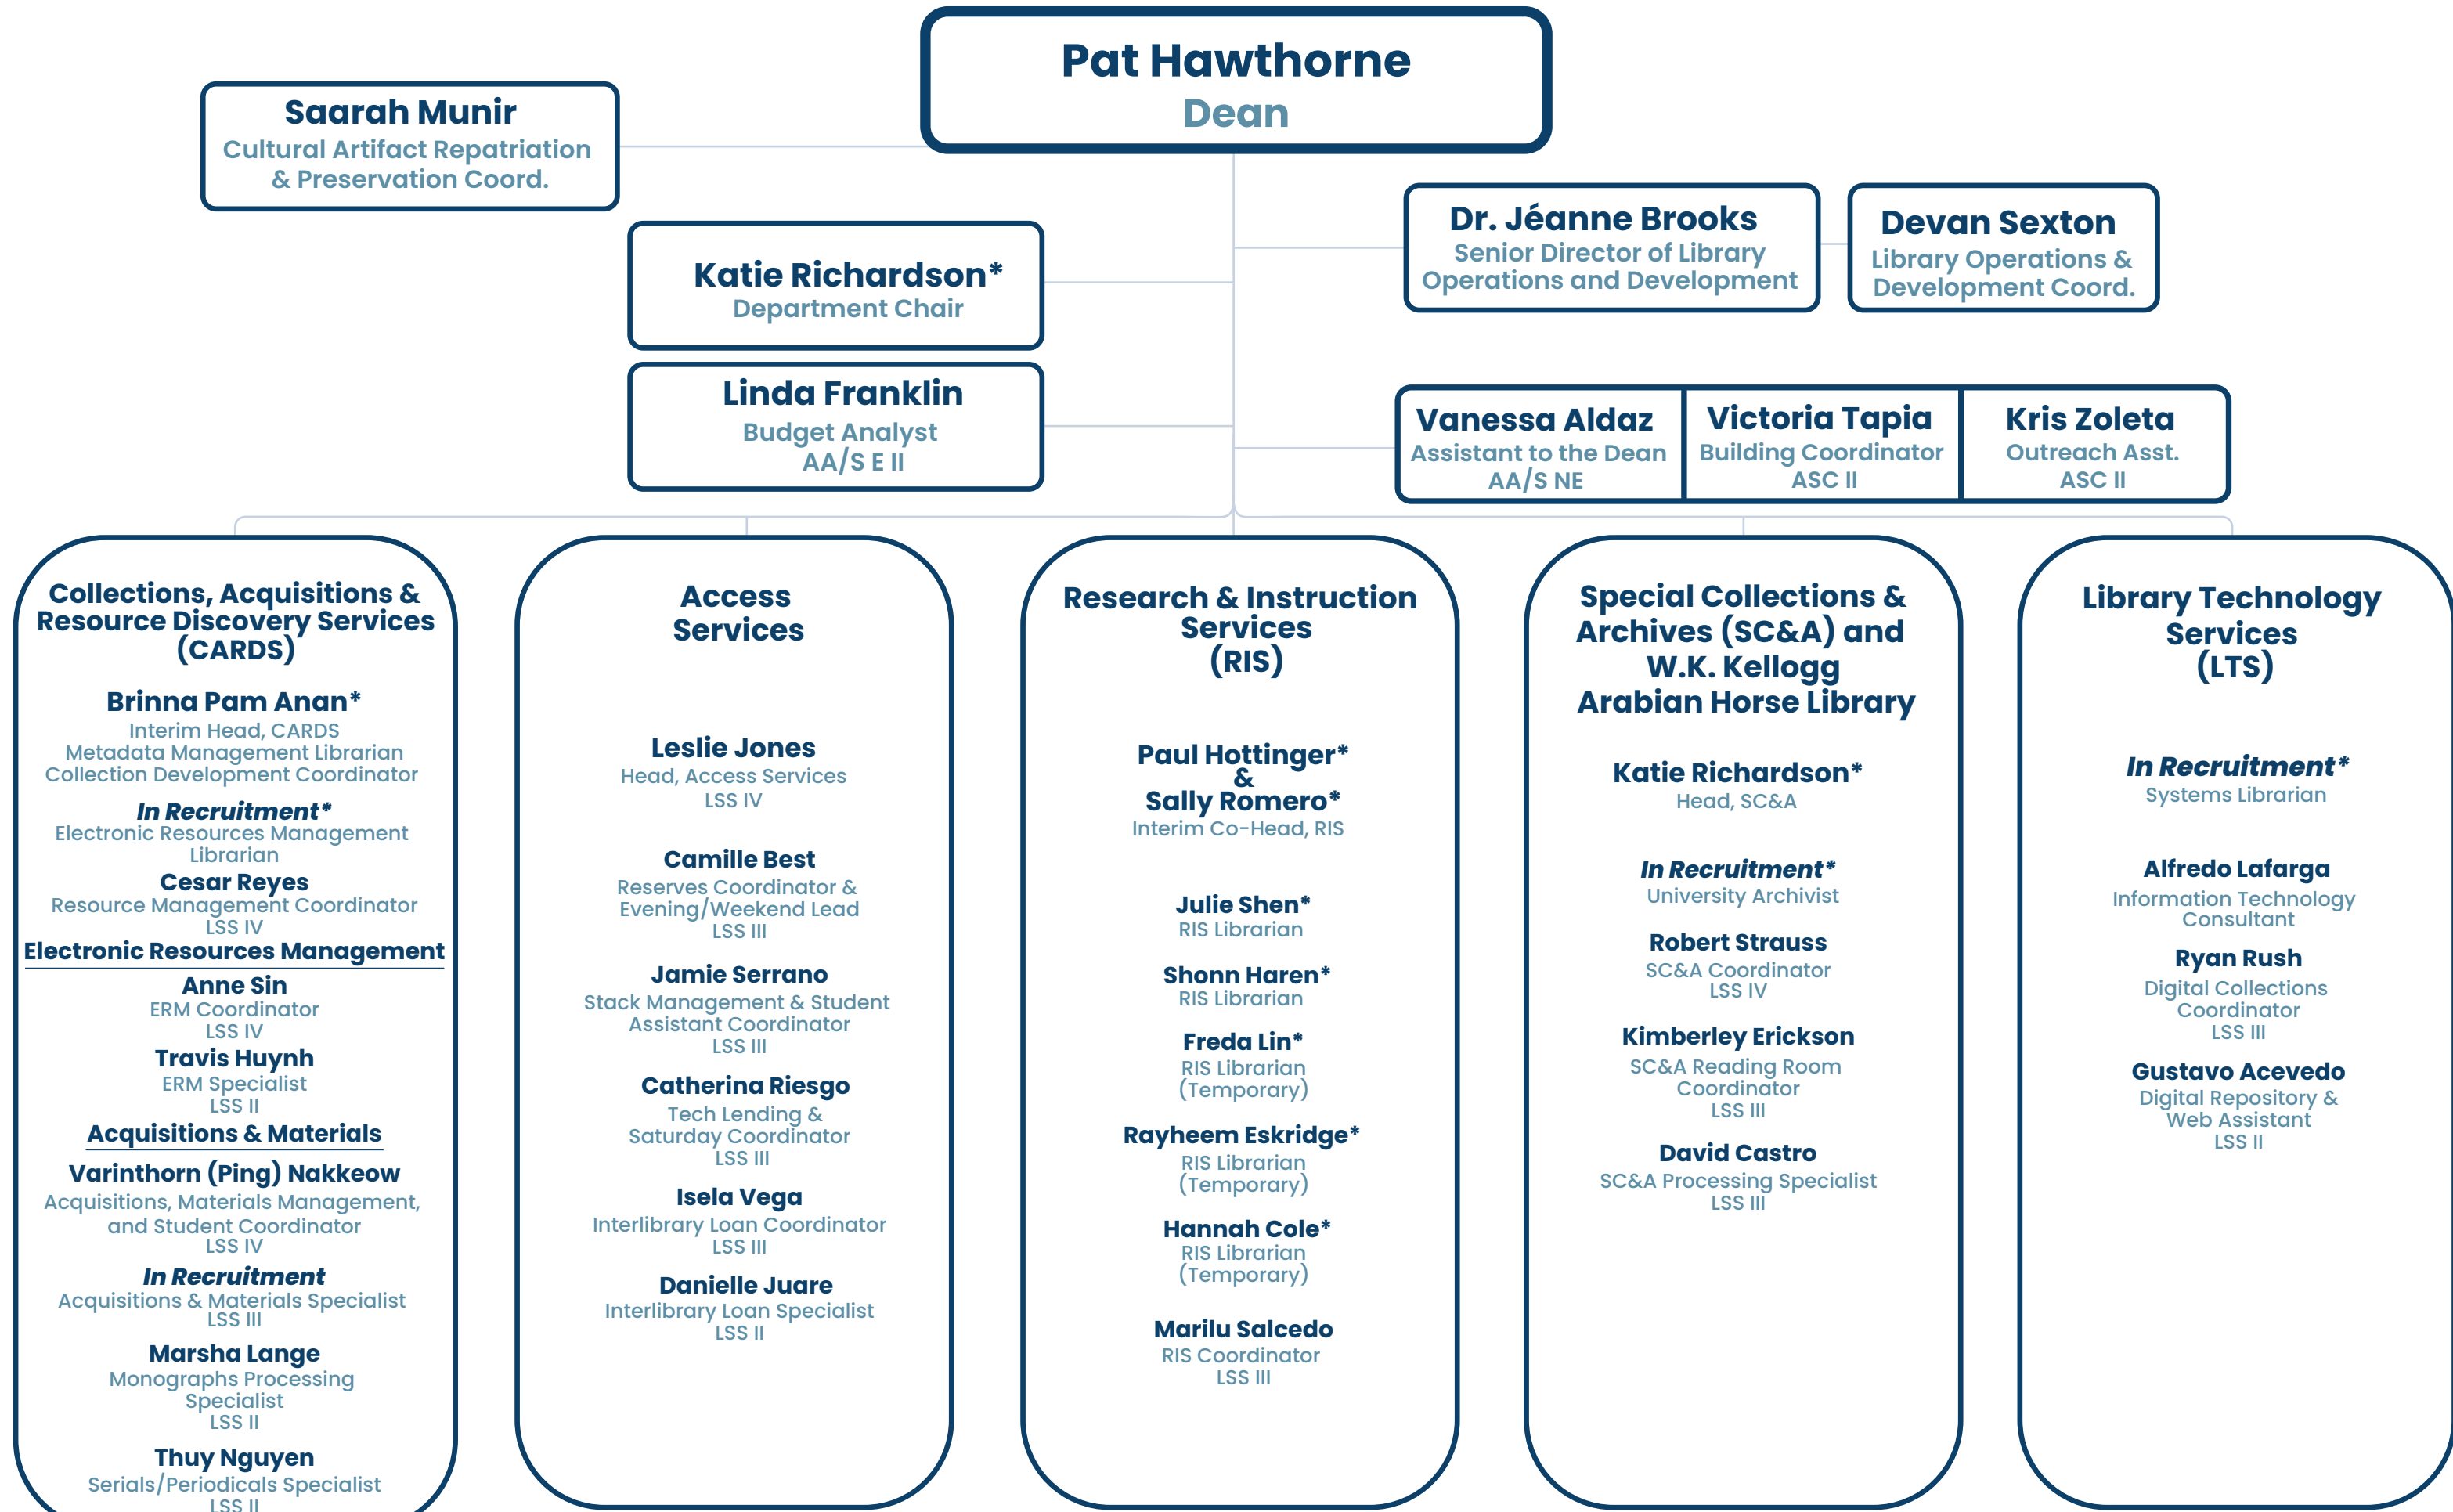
Pat Hawthorne
Dean

Saarah Munir
Cultural Artifact Repatriation & Preservation Coord.

Katie Richardson*
Department Chair

Linda Franklin
Budget Analyst
AA/S E II

Dr. Jéanne Brooks
Senior Director of Library Operations and Development

Devan Sexton
Library Operations & Development Coord.

Vanessa Aldaz
Assistant to the Dean
AA/S NE

Victoria Tapia
Building Coordinator
ASC II

Kris Zoleta
Outreach Asst.
ASC II

Collections, Acquisitions & Resource Discovery Services (CARDS)

Brinna Pam Anan*
Interim Head, CARDS
Metadata Management Librarian
Collection Development Coordinator

In Recruitment*
Electronic Resources Management Librarian

Cesar Reyes
Resource Management Coordinator
LSS IV

Electronic Resources Management

Anne Sin
ERM Coordinator
LSS IV

Travis Huynh
ERM Specialist
LSS II

Acquisitions & Materials

Varinthorn (Ping) Nakkeow
Acquisitions, Materials Management, and Student Coordinator
LSS IV

In Recruitment
Acquisitions & Materials Specialist
LSS III

Marsha Lange
Monographs Processing Specialist
LSS II

Thuy Nguyen
Serials/Periodicals Specialist
LSS II

Access Services

Leslie Jones
Head, Access Services
LSS IV

Camille Best
Reserves Coordinator & Evening/Weekend Lead
LSS III

Jamie Serrano
Stack Management & Student Assistant Coordinator
LSS III

Catherina Riesgo
Tech Lending & Saturday Coordinator
LSS III

Isela Vega
Interlibrary Loan Coordinator
LSS III

Danielle Juare
Interlibrary Loan Specialist
LSS II

Research & Instruction Services (RIS)

Paul Hottinger* & Sally Romero*
Interim Co-Head, RIS

Julie Shen*
RIS Librarian

Shonn Haren*
RIS Librarian

Freda Lin*
RIS Librarian (Temporary)

Rayheem Eskridge*
RIS Librarian (Temporary)

Hannah Cole*
RIS Librarian (Temporary)

Marilu Salcedo
RIS Coordinator
LSS III

Special Collections & Archives (SC&A) and W.K. Kellogg Arabian Horse Library

Katie Richardson*
Head, SC&A

In Recruitment*
University Archivist

Robert Strauss
SC&A Coordinator
LSS IV

Kimberley Erickson
SC&A Reading Room Coordinator
LSS III

David Castro
SC&A Processing Specialist
LSS III

Library Technology Services (LTS)

In Recruitment*
Systems Librarian

Alfredo Lafarga
Information Technology Consultant

Ryan Rush
Digital Collections Coordinator
LSS III

Gustavo Acevedo
Digital Repository & Web Assistant
LSS II